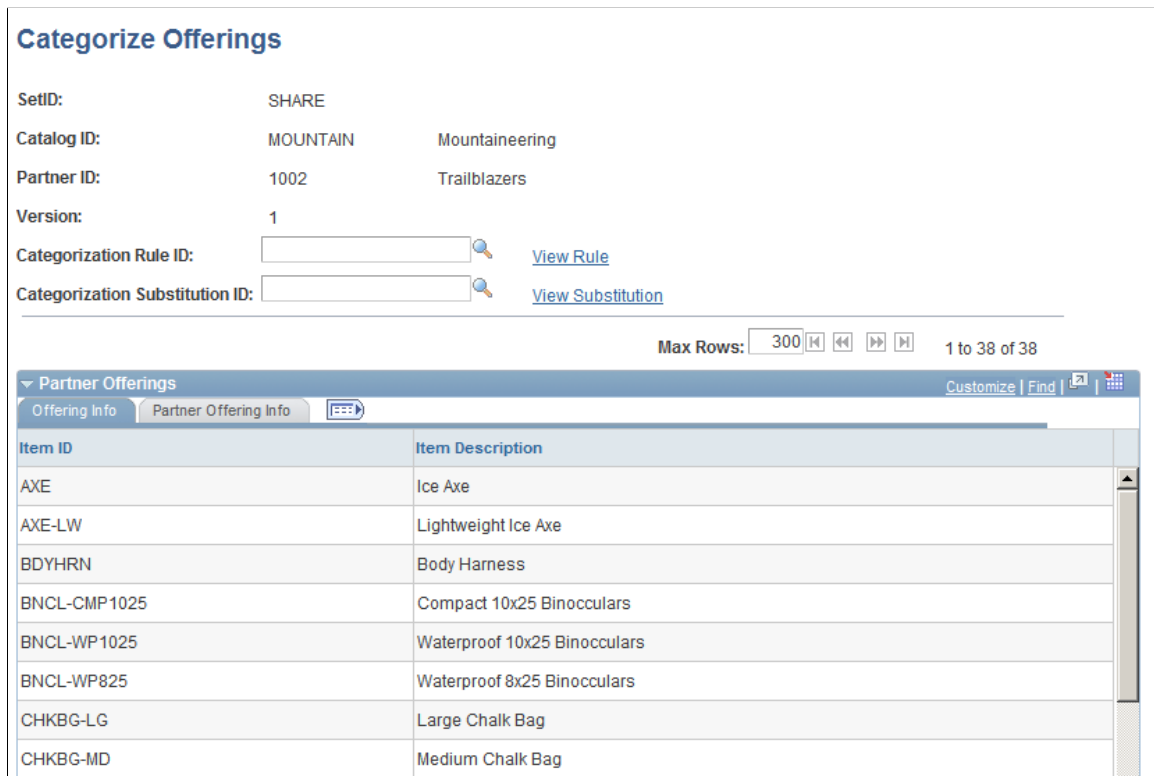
Categorize Offerings

SetID: SHARE

Catalog ID: MOUNTAIN Mountaineering

Partner ID: 1002 Trailblazers

Version: 1

Categorization Rule ID: View Rule

Categorization Substitution ID: View Substitution

Max Rows: 300 1 to 38 of 38

Partner Offerings Customize | Find |

Offering Info Partner Offering Info

| Item ID | Item Description |
|---|---|
| AXE | Ice Axe |
| AXE-LW | Lightweight Ice Axe |
| BDYHRN | Body Harness |
| BNCL-CMP1025 | Compact 10x25 Binoculars |
| BNCL-WP1025 | Waterproof 10x25 Binoculars |
| BNCL-WP825 | Waterproof 8x25 Binoculars |
| CHKBG-LG | Large Chalk Bag |
| CHKBG-MD | Medium Chalk Bag |